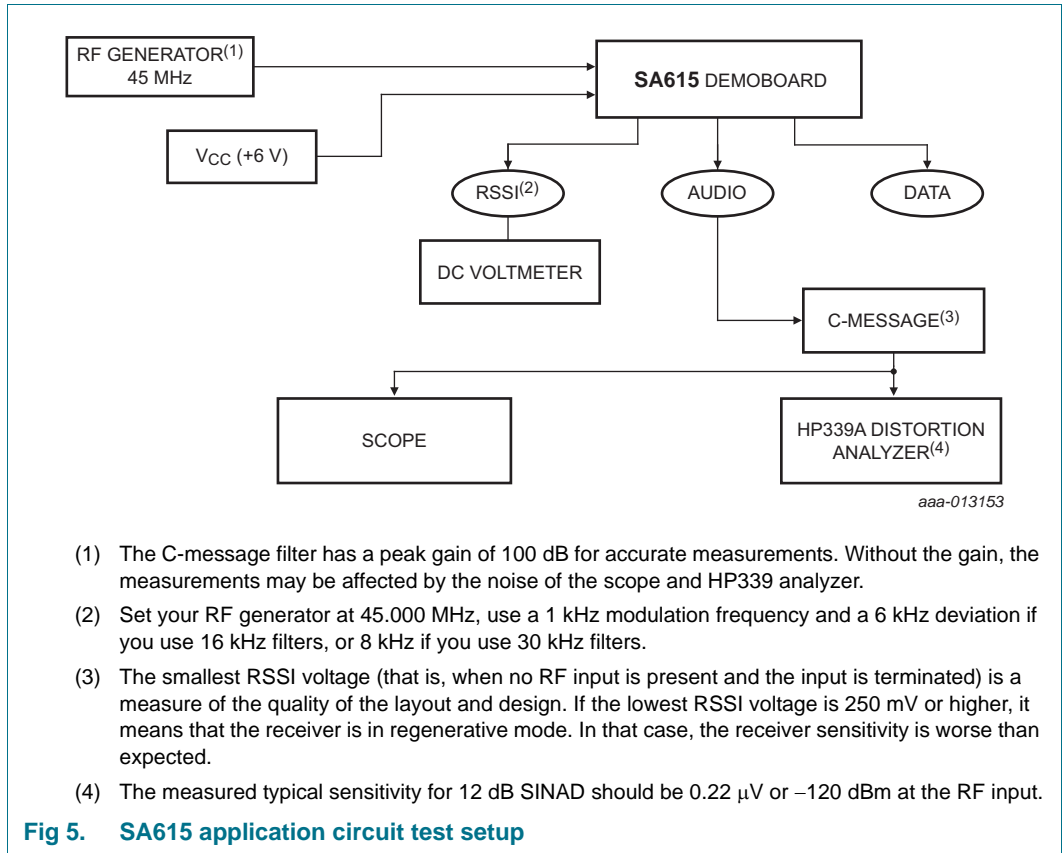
RF GENERATOR$^{(1)}$
45 MHz

SA615 DEMOBOARD

$V_{CC}$ (+6 V)

RSSI$^{(2)}$

AUDIO

DATA

DC VOLTMETER

C-MESSAGE$^{(3)}$

SCOPE

HP339A DISTORTION ANALYZER$^{(4)}$

aaa-013153

(1) The C-message filter has a peak gain of 100 dB for accurate measurements. Without the gain, the measurements may be affected by the noise of the scope and HP339 analyzer.

(2) Set your RF generator at 45.000 MHz, use a 1 kHz modulation frequency and a 6 kHz deviation if you use 16 kHz filters, or 8 kHz if you use 30 kHz filters.

(3) The smallest RSSI voltage (that is, when no RF input is present and the input is terminated) is a measure of the quality of the layout and design. If the lowest RSSI voltage is 250 mV or higher, it means that the receiver is in regenerative mode. In that case, the receiver sensitivity is worse than expected.

(4) The measured typical sensitivity for 12 dB SINAD should be 0.22 $\mu$V or $-120$ dBm at the RF input.

Fig 5. SA615 application circuit test setup